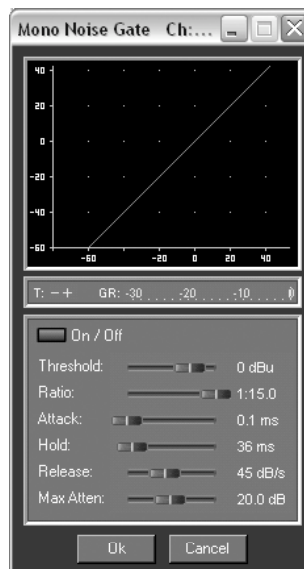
Mono Noise Gate Ch:...

40
20
0
-20
-40
-60
-60
-20
0
20
40

T: – + GR: -30 -20 -10 0

On / Off
Threshold: 0 dBu
Ratio: 1:15.0
Attack: 0.1 ms
Hold: 36 ms
Release: 45 dB/s
Max Atten: 20.0 dB

Ok
Cancel